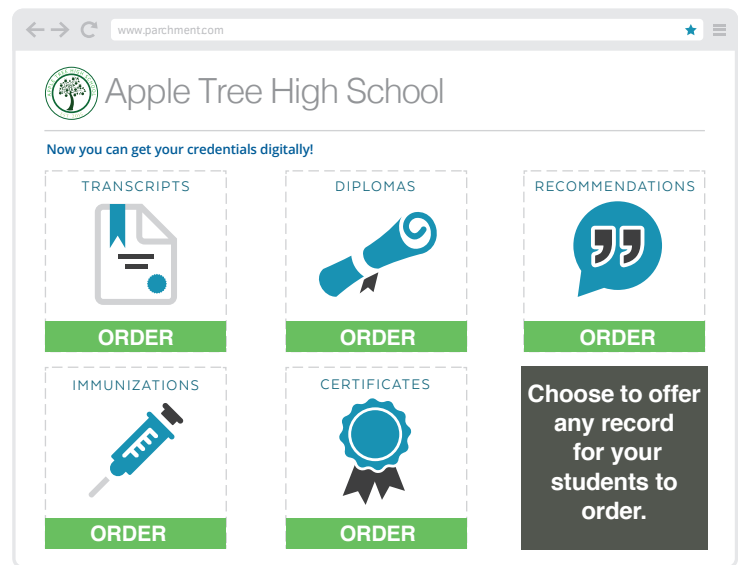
www.parchment.com

Apple Tree High School

Now you can get your credentials digitally!

TRANSCRIPTS

ORDER

DIPLOMAS

ORDER

RECOMMENDATIONS

ORDER

IMMUNIZATIONS

ORDER

CERTIFICATES

ORDER

Choose to offer any record for your students to order.